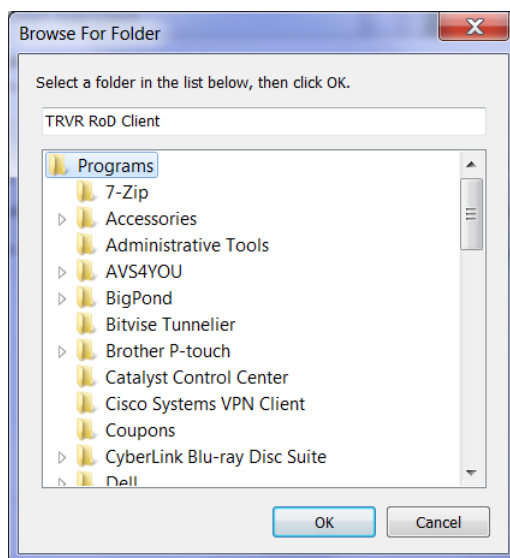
Browse For Folder

Select a folder in the list below, then click OK.

TRVR RoD Client

Programs
7-Zip
Accessories
Administrative Tools
AVS4YOU
BigPond
Bitvise Tunnelier
Brother P-touch
Catalyst Control Center
Cisco Systems VPN Client
Coupons
CyberLink Blu-ray Disc Suite
Dell

OK
Cancel